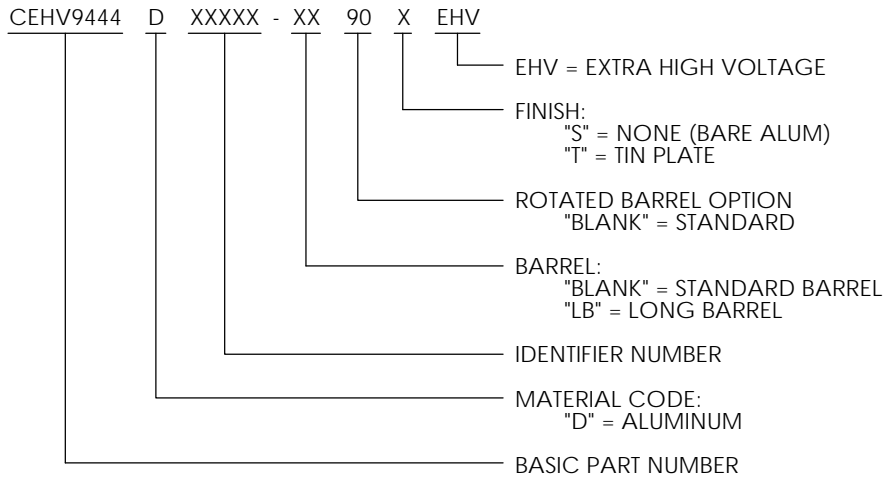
CEHV9444 D XXXXX - XX 90 X EHV

EHV = EXTRA HIGH VOLTAGE

FINISH:
"S" = NONE (BARE ALUM)
"T" = TIN PLATE

ROTATED BARREL OPTION
"BLANK" = STANDARD

BARREL:
"BLANK" = STANDARD BARREL
"LB" = LONG BARREL

IDENTIFIER NUMBER

MATERIAL CODE:
"D" = ALUMINUM

BASIC PART NUMBER